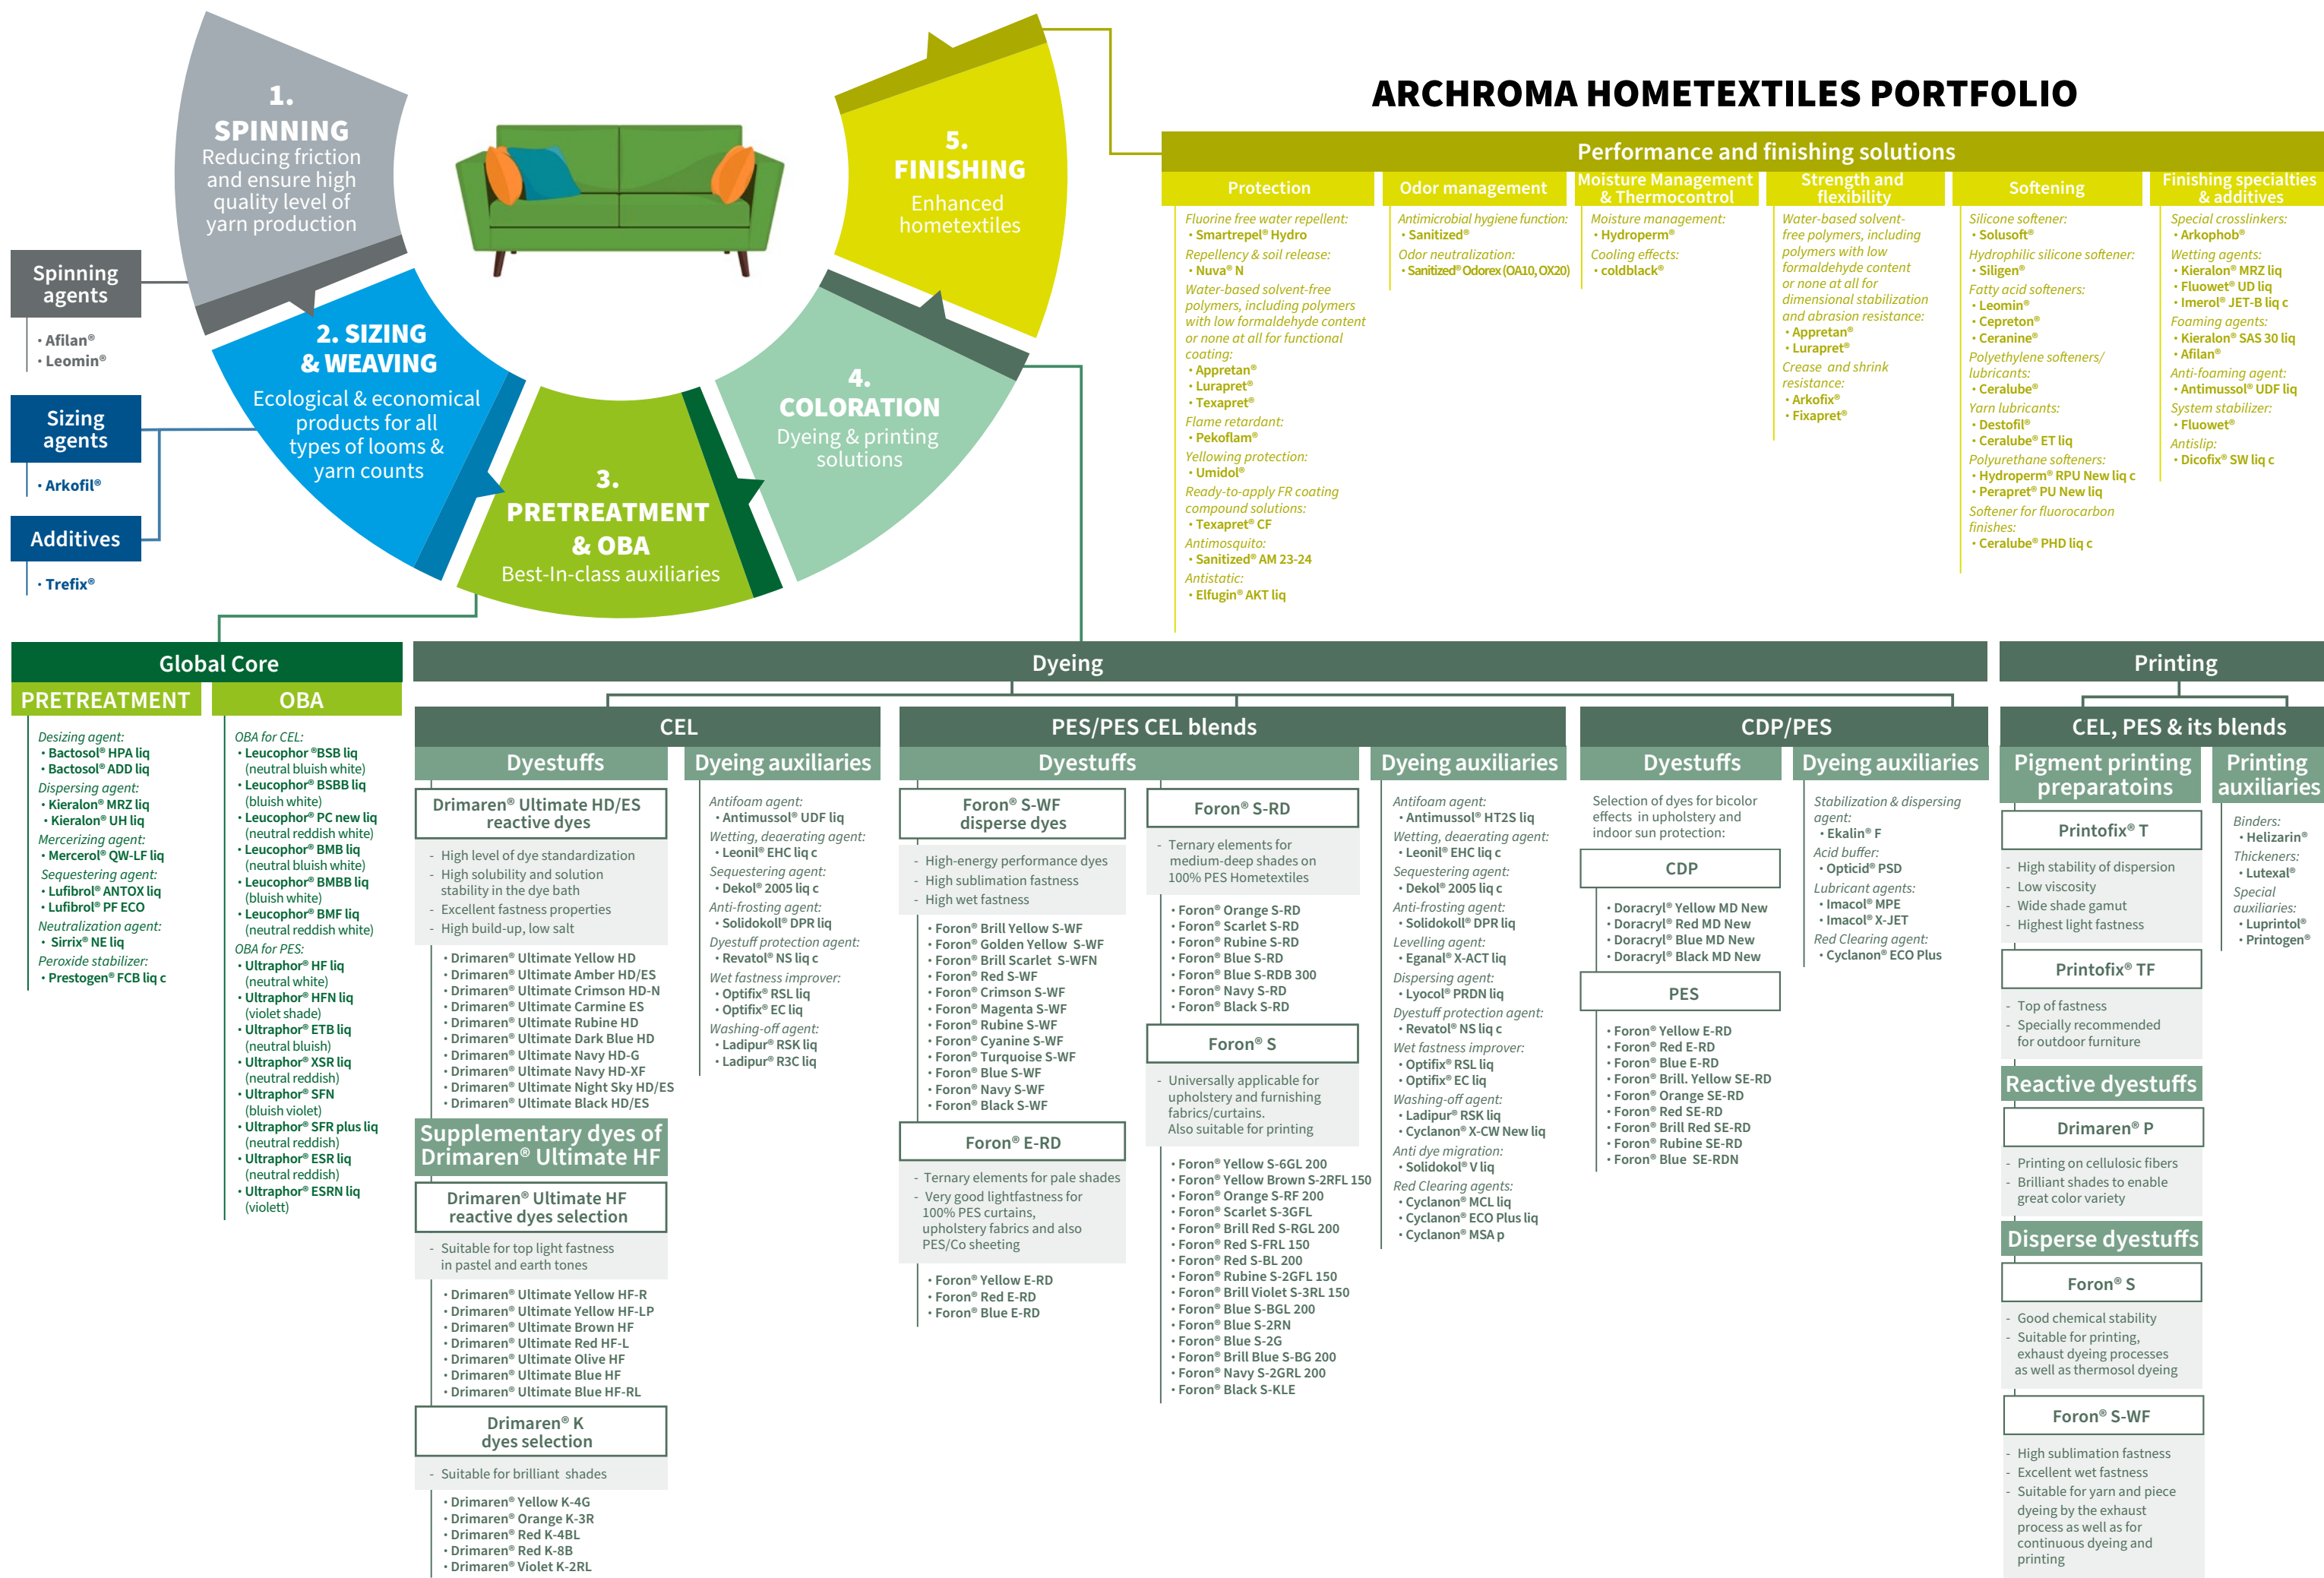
1.
SPINNING
Reducing friction and ensure high quality level of yarn production

2. SIZING & WEAVING
Ecological & economical products for all types of looms & yarn counts

3. PRETREATMENT & OBA
Best-In-class auxiliaries

4. COLORATION
Dyeing & printing solutions

5. FINISHING
Enhanced hometextiles

ARCHROMA HOMETEXTILES PORTFOLIO

Spinning agents
• Afilan®
• Leomin®

Sizing agents
• Arkofil®

Additives
• Trefix®

Performance and finishing solutions

Protection
Fluorine free water repellent:
• Smartrepel® Hydro
Repellency & soil release:
• Nuva® N
Water-based solvent-free polymers, including polymers with low formaldehyde content or none at all for functional coating:
• Appretan®
• Lurapret®
• Texapret®
Flame retardant:
• Pekoflam®
Yellowing protection:
• Umidol®
Ready-to-apply FR coating compound solutions:
• Texapret® CF
Antimosquito:
• Sanitized® AM 23-24
Antistatic:
• Elfugin® AKT liq

Odor management
Antimicrobial hygiene function:
• Sanitized®
Odor neutralization:
• Sanitized® Odorex (OA10, OX20)

Moisture Management & Thermocontrol
Moisture management:
• Hydroperm®
Cooling effects:
• coldblack®

Strength and flexibility
Water-based solvent-free polymers, including polymers with low formaldehyde content or none at all for dimensional stabilization and abrasion resistance:
• Appretan®
• Lurapret®
Crease and shrink resistance:
• Arkofix®
• Fixapret®

Softening
Silicone softener:
• Solusoft®
Hydrophilic silicone softener:
• Siligen®
Fatty acid softeners:
• Leomin®
• Cepreton®
• Ceranine®
Polyethylene softeners/ lubricants:
• Ceralube®
Yarn lubricants:
• Destofil®
• Ceralube® ET liq
Polyurethane softeners:
• Hydroperm® RPU New liq c
• Perapret® PU New liq
Softener for fluorocarbon finishes:
• Ceralube® PHD liq c

Finishing specialties & additives
Special crosslinkers:
• Arkophob®
Wetting agents:
• Kieralon® MRZ liq
• Fluowet® UD liq
• Imerol® JET-B liq c
Foaming agents:
• Kieralon® SAS 30 liq
• Afilan®
Anti-foaming agent:
• Antimussol® UDF liq
System stabilizer:
• Fluowet®
Antislip:
• Dicofix® SW liq c

Global Core
PRETREATMENT
Desizing agent:
• Bactosol® HPA liq
• Bactosol® ADD liq
Dispersing agent:
• Kieralon® MRZ liq
• Kieralon® UH liq
Mercerizing agent:
• Mercerol® QW-LF liq
Sequestering agent:
• Lufibrol® ANTOX liq
• Lufibrol® PF ECO
Neutralization agent:
• Sirrix® NE liq
Peroxide stabilizer:
• Prestogen® FCB liq c

OBA
OBA for CEL:
• Leucophor ®BSB liq (neutral bluish white)
• Leucophor® BSBB liq (bluish white)
• Leucophor® PC new liq (neutral reddish white)
• Leucophor® BMB liq (neutral bluish white)
• Leucophor® BMBB liq (bluish white)
• Leucophor® BMF liq (neutral reddish white)
OBA for PES:
• Ultraphor® HF liq (neutral white)
• Ultraphor® HFN liq (violet shade)
• Ultraphor® ETB liq (neutral bluish)
• Ultraphor® XSR liq (neutral reddish)
• Ultraphor® SFN (bluish violet)
• Ultraphor® SFR plus liq (neutral reddish)
• Ultraphor® ESR liq (neutral reddish)
• Ultraphor® ESRN liq (violett)

Dyeing

CEL
Dyestuffs
Drimaren® Ultimate HD/ES reactive dyes
- High level of dye standardization
- High solubility and solution stability in the dye bath
- Excellent fastness properties
- High build-up, low salt
• Drimaren® Ultimate Yellow HD
• Drimaren® Ultimate Amber HD/ES
• Drimaren® Ultimate Crimson HD-N
• Drimaren® Ultimate Carmine ES
• Drimaren® Ultimate Rubine HD
• Drimaren® Ultimate Dark Blue HD
• Drimaren® Ultimate Navy HD-G
• Drimaren® Ultimate Navy HD-XF
• Drimaren® Ultimate Night Sky HD/ES
• Drimaren® Ultimate Black HD/ES
Supplementary dyes of Drimaren® Ultimate HF
Drimaren® Ultimate HF reactive dyes selection
- Suitable for top light fastness in pastel and earth tones
• Drimaren® Ultimate Yellow HF-R
• Drimaren® Ultimate Yellow HF-LP
• Drimaren® Ultimate Brown HF
• Drimaren® Ultimate Red HF-L
• Drimaren® Ultimate Olive HF
• Drimaren® Ultimate Blue HF
• Drimaren® Ultimate Blue HF-RL
Drimaren® K dyes selection
- Suitable for brilliant shades
• Drimaren® Yellow K-4G
• Drimaren® Orange K-3R
• Drimaren® Red K-4BL
• Drimaren® Red K-8B
• Drimaren® Violet K-2RL

Dyeing auxiliaries
Antifoam agent:
• Antimussol® UDF liq
Wetting, deaerating agent:
• Leonil® EHC liq c
Sequestering agent:
• Dekol® 2005 liq c
Anti-frosting agent:
• Solidokoll® DPR liq
Dyestuff protection agent:
• Revatol® NS liq c
Wet fastness improver:
• Optifix® RSL liq
• Optifix® EC liq
Washing-off agent:
• Ladipur® RSK liq
• Ladipur® R3C liq

PES/PES CEL blends
Dyestuffs
Foron® S-WF disperse dyes
- High-energy performance dyes
- High sublimation fastness
- High wet fastness
• Foron® Brill Yellow S-WF
• Foron® Golden Yellow S-WF
• Foron® Brill Scarlet S-WFN
• Foron® Red S-WF
• Foron® Crimson S-WF
• Foron® Magenta S-WF
• Foron® Rubine S-WF
• Foron® Cyanine S-WF
• Foron® Turquoise S-WF
• Foron® Blue S-WF
• Foron® Navy S-WF
• Foron® Black S-WF
Foron® E-RD
- Ternary elements for pale shades
- Very good lightfastness for 100% PES curtains, upholstery fabrics and also PES/Co sheeting
• Foron® Yellow E-RD
• Foron® Red E-RD
• Foron® Blue E-RD
Foron® S-RD
- Ternary elements for medium-deep shades on 100% PES Hometextiles
• Foron® Orange S-RD
• Foron® Scarlet S-RD
• Foron® Rubine S-RD
• Foron® Blue S-RD
• Foron® Blue S-RDB 300
• Foron® Navy S-RD
• Foron® Black S-RD
Foron® S
- Universally applicable for upholstery and furnishing fabrics/curtains. Also suitable for printing
• Foron® Yellow S-6GL 200
• Foron® Yellow Brown S-2RFL 150
• Foron® Orange S-RF 200
• Foron® Scarlet S-3GFL
• Foron® Brill Red S-RGL 200
• Foron® Red S-FRL 150
• Foron® Red S-BL 200
• Foron® Rubine S-2GFL 150
• Foron® Brill Violet S-3RL 150
• Foron® Blue S-BGL 200
• Foron® Blue S-2RN
• Foron® Blue S-2G
• Foron® Brill Blue S-BG 200
• Foron® Navy S-2GRL 200
• Foron® Black S-KLE

Dyeing auxiliaries
Antifoam agent:
• Antimussol® HT2S liq
Wetting, deaerating agent:
• Leonil® EHC liq c
Sequestering agent:
• Dekol® 2005 liq c
Anti-frosting agent:
• Solidokoll® DPR liq
Levelling agent:
• Eganal® X-ACT liq
Dispersing agent:
• Lyocol® PRDN liq
Dyestuff protection agent:
• Revatol® NS liq c
Wet fastness improver:
• Optifix® RSL liq
• Optifix® EC liq
Washing-off agent:
• Ladipur® RSK liq
• Cyclanon® X-CW New liq
Anti dye migration:
• Solidokoll® V liq
Red Clearing agents:
• Cyclanon® MCL liq
• Cyclanon® ECO Plus liq
• Cyclanon® MSA p

CDP/PES
Dyestuffs
Selection of dyes for bicolor effects in upholstery and indoor sun protection:
CDP
• Doracryl® Yellow MD New
• Doracryl® Red MD New
• Doracryl® Blue MD New
• Doracryl® Black MD New
PES
• Foron® Yellow E-RD
• Foron® Red E-RD
• Foron® Blue E-RD
• Foron® Brill. Yellow SE-RD
• Foron® Orange SE-RD
• Foron® Red SE-RD
• Foron® Brill Red SE-RD
• Foron® Rubine SE-RD
• Foron® Blue SE-RDN

Dyeing auxiliaries
Stabilization & dispersing agent:
• Ekalin® F
Acid buffer:
• Opticid® PSD
Lubricant agents:
• Imacol® MPE
• Imacol® X-JET
Red Clearing agent:
• Cyclanon® ECO Plus

Printing
CEL, PES & its blends
Pigment printing preparatoins
Printofix® T
- High stability of dispersion
- Low viscosity
- Wide shade gamut
- Highest light fastness
Printofix® TF
- Top of fastness
- Specially recommended for outdoor furniture
Reactive dyestuffs
Drimaren® P
- Printing on cellulosic fibers
- Brilliant shades to enable great color variety
Disperse dyestuffs
Foron® S
- Good chemical stability
- Suitable for printing, exhaust dyeing processes as well as thermosol dyeing
Foron® S-WF
- High sublimation fastness
- Excellent wet fastness
- Suitable for yarn and piece dyeing by the exhaust process as well as for continuous dyeing and printing

Printing auxiliaries
Binders:
• Helizarin®
Thickeners:
• Lutexal®
Special auxiliaries:
• Luprintol®
• Printogen®